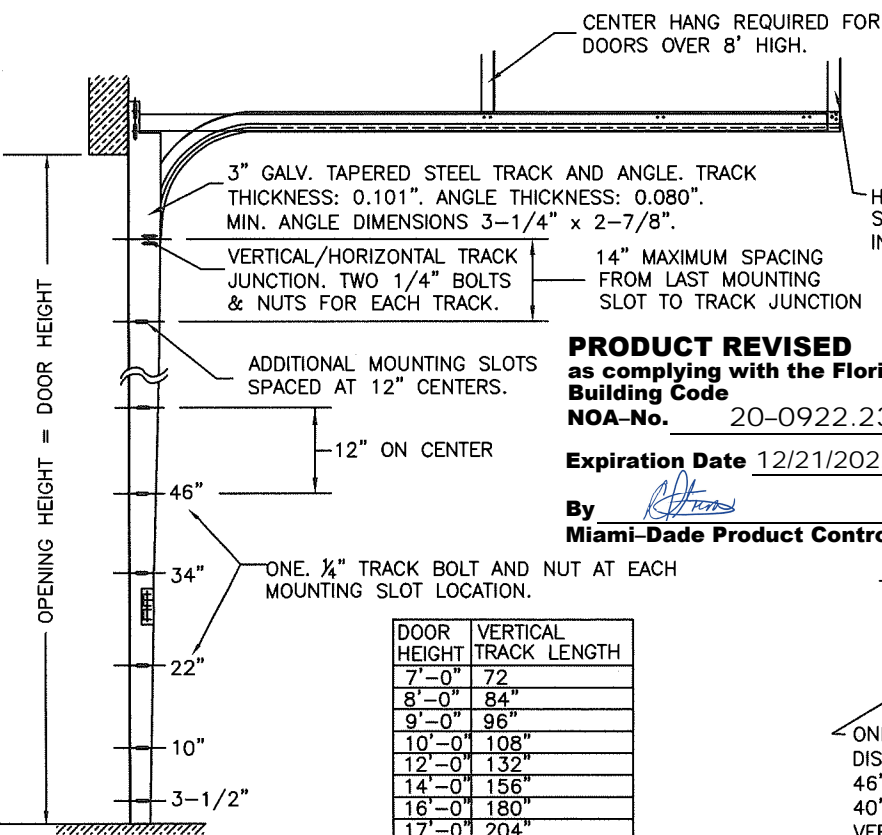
CENTER HANG REQUIRED FOR DOORS OVER 8' HIGH.

3" GALV. TAPERED STEEL TRACK AND ANGLE. TRACK THICKNESS: 0.101". ANGLE THICKNESS: 0.080". MIN. ANGLE DIMENSIONS 3–1/4" x 2–7/8".

H
S
IN

VERTICAL/HORIZONTAL TRACK JUNCTION. TWO 1/4" BOLTS & NUTS FOR EACH TRACK.

14" MAXIMUM SPACING FROM LAST MOUNTING SLOT TO TRACK JUNCTION

ADDITIONAL MOUNTING SLOTS SPACED AT 12" CENTERS.

PRODUCT REVISED
as complying with the Flori
Building Code
NOA–No. 20–0922.2
Expiration Date 12/21/202
By
Miami–Dade Product Contro

OPENING HEIGHT = DOOR HEIGHT

12" ON CENTER

46"

34"

22"

10"

3–1/2"

ONE. ¼" TRACK BOLT AND NUT AT EACH MOUNTING SLOT LOCATION.

| DOOR HEIGHT | VERTICAL TRACK LENGTH |
|---|---|
| 7'–0" | 72 |
| 8'–0" | 84" |
| 9'–0" | 96" |
| 10'–0" | 108" |
| 12'–0" | 132" |
| 14'–0" | 156" |
| 16'–0" | 180" |
| 17'–0" | 204" |

ON
DIS
46'
40'
VER